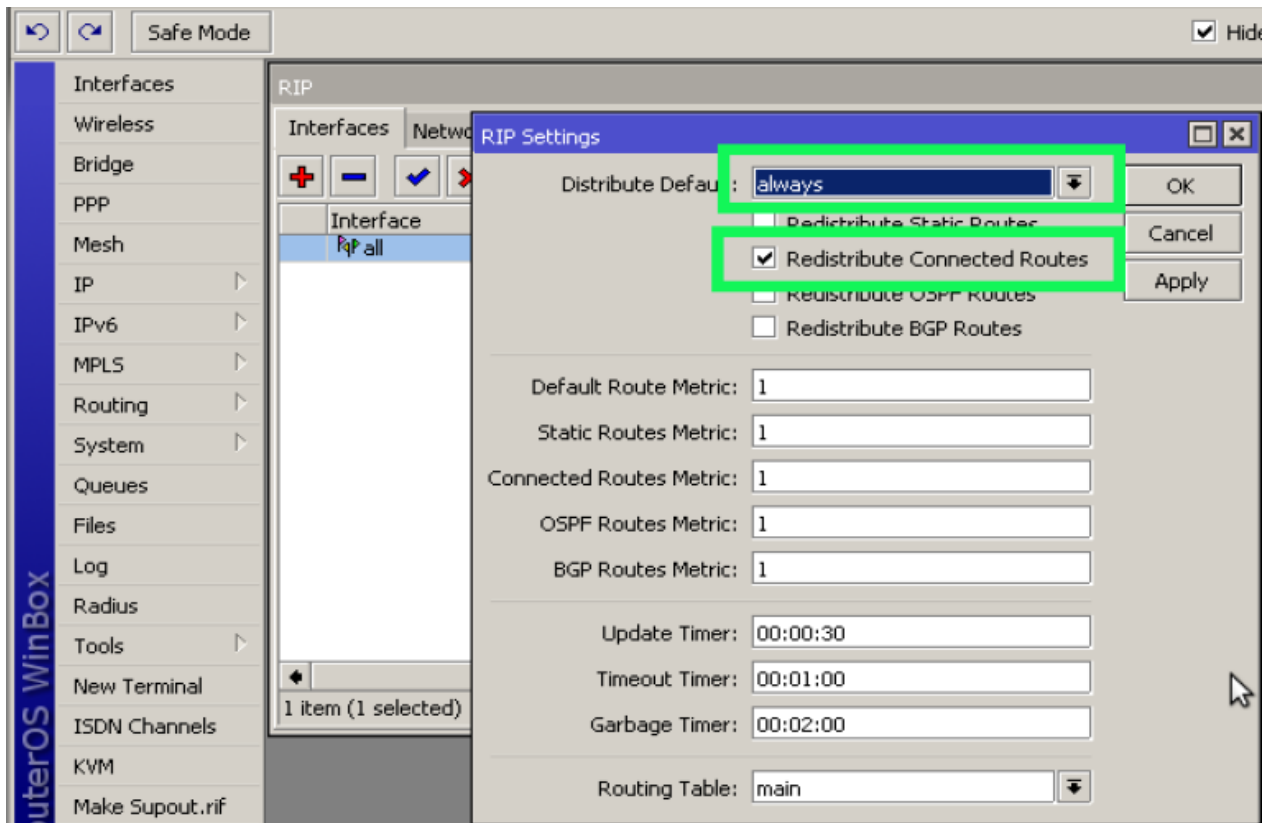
Safe Mode

Hide

Interfaces
Wireless
Bridge
PPP
Mesh
IP
IPv6
MPLS
Routing
System
Queues
Files
Log
Radius
Tools
New Terminal
ISDN Channels
KVM
Make Supout.rif

uterOS WinBox

RIP

Interfaces
Netwo

Interface
all

1 item (1 selected)

RIP Settings

Distribute Defau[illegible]: always

Redistribute Static Routes
Redistribute Connected Routes
Redistribute OSPF Routes
Redistribute BGP Routes

Default Route Metric: 1
Static Routes Metric: 1
Connected Routes Metric: 1
OSPF Routes Metric: 1
BGP Routes Metric: 1

Update Timer: 00:00:30
Timeout Timer: 00:01:00
Garbage Timer: 00:02:00

Routing Table: main

OK
Cancel
Apply